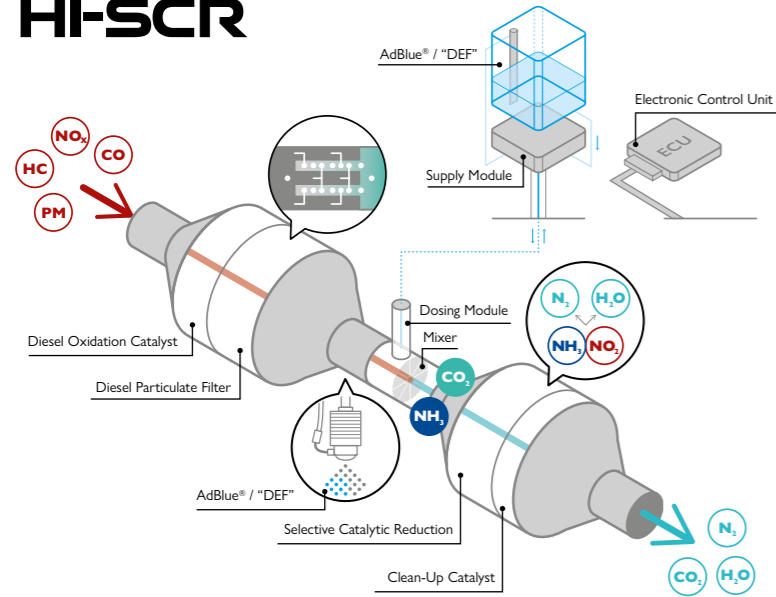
HI-SCR

AdBlue® / "DEF"

Electronic Control Unit

ECU

Supply Module

$NO_x$

CO

HC

PM

Dosing Module

$N_2$

$H_2O$

$NH_3$

$NO_2$

Mixer

Diesel Oxidation Catalyst

$CO_2$

Diesel Particulate Filter

$NH_3$

AdBlue® / "DEF"

Selective Catalytic Reduction

Clean-Up Catalyst

$N_2$

$CO_2$

$H_2O$